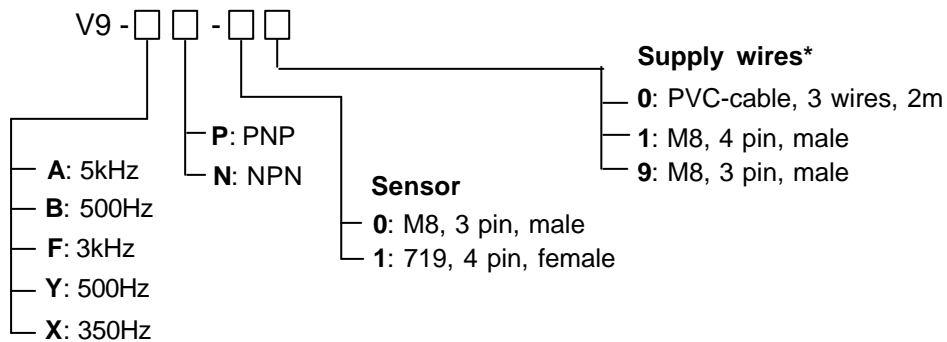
V9 - □ □ - □ □

Supply wires*
0: PVC-cable, 3 wires, 2m
1: M8, 4 pin, male
9: M8, 3 pin, male

P: PNP
N: NPN

Sensor
0: M8, 3 pin, male
1: 719, 4 pin, female

A: 5kHz
B: 500Hz
F: 3kHz
Y: 500Hz
X: 350Hz